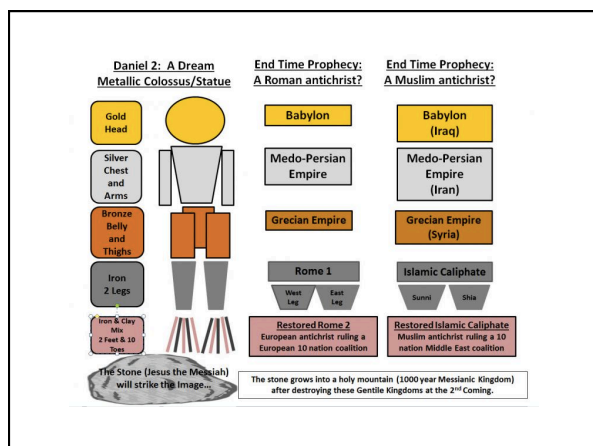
Daniel 2: A Dream Metallic Colossus/Statue

End Time Prophecy: A Roman antichrist?

End Time Prophecy: A Muslim antichrist?

Gold Head

Babylon

Babylon (Iraq)

Silver Chest and Arms

Medo-Persian Empire

Medo-Persian Empire (Iran)

Bronze Belly and Thighs

Grecian Empire

Grecian Empire (Syria)

Iron 2 Legs

Rome 1

West Leg

East Leg

Islamic Caliphate

Sunni

Shia

Iron & Clay Mix 2 Feet & 10 Toes

Restored Rome 2
European antichrist ruling a European 10 nation coalition

Restored Islamic Caliphate
Muslim antichrist ruling a 10 nation Middle East coalition

The Stone (Jesus the Messiah) will strike the Image...

The stone grows into a holy mountain (1000 year Messianic Kingdom) after destroying these Gentile Kingdoms at the 2$^{nd}$ Coming.